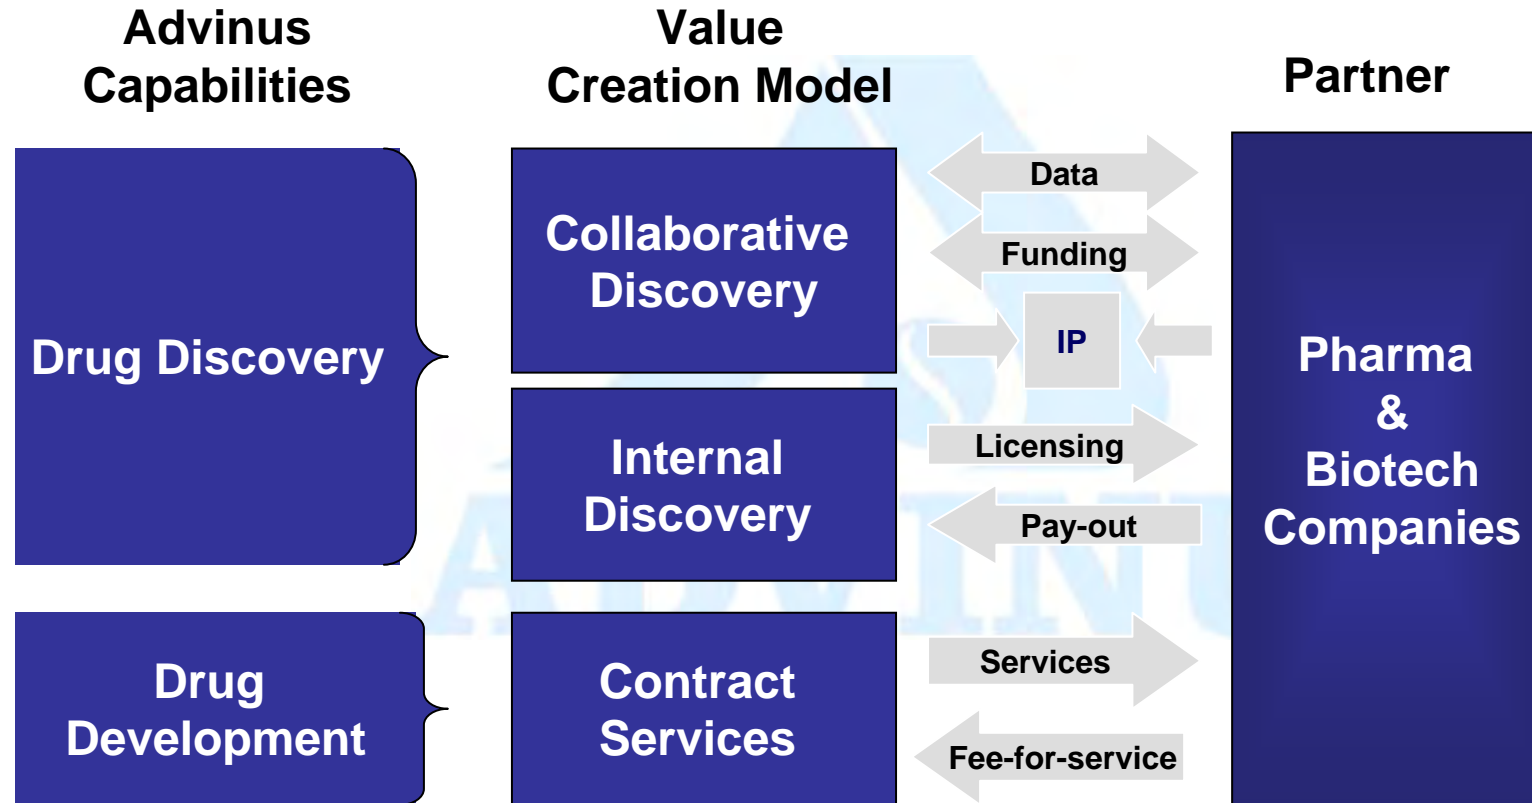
Advinus Capabilities

Value Creation Model

Partner

Drug Discovery

Drug Development

Collaborative Discovery

Internal Discovery

Contract Services

Data

Funding

IP

Licensing

Pay-out

Services

Fee-for-service

Pharma & Biotech Companies